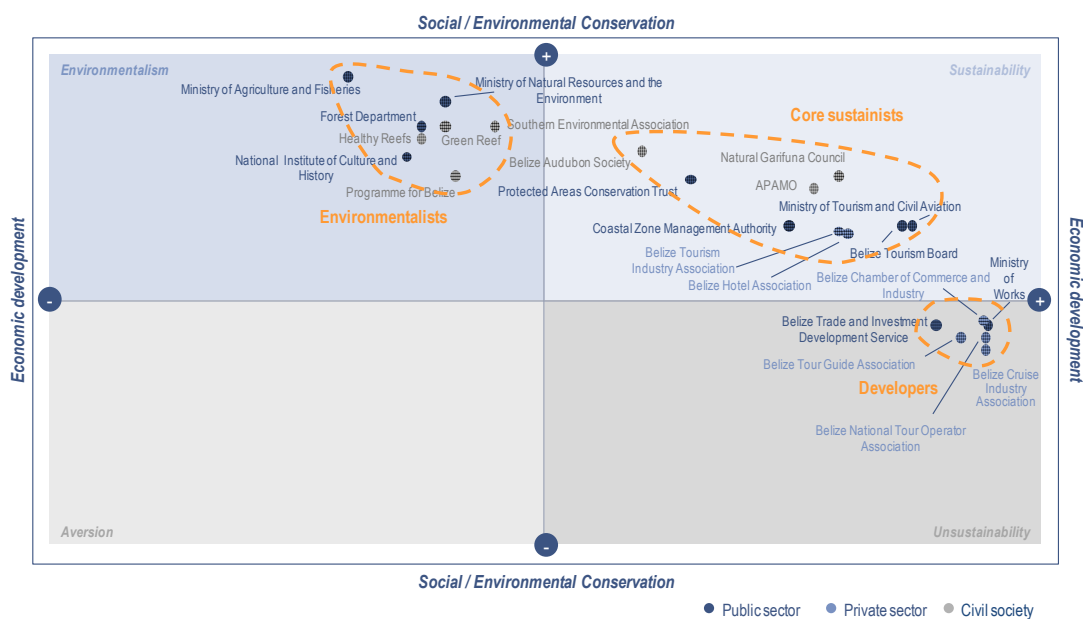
Social / Environmental Conservation

+

Environmentalism

Sustainability

Ministry of Agriculture and Fisheries

Ministry of Natural Resources and the Environment

Forest Department

Healthy Reefs

Green Reef

Southern Environmental Association

National Institute of Culture and History

Programme for Belize

Environmentalists

Belize Audubon Society

Core sustainists

Natural Garifuna Council

APAMO

Protected Areas Conservation Trust

Ministry of Tourism and Civil Aviation

Coastal Zone Management Authority

Belize Tourism Board

Belize Tourism Industry Association

Belize Hotel Association

Belize Chamber of Commerce and Industry

Ministry of Works

Economic development

-

+

Economic development

Belize Trade and Investment Development Service

Belize Tour Guide Association

Developers

Belize Cruise Industry Association

Belize National Tour Operator Association

Aversion

Unsustainability

-

Social / Environmental Conservation

Public sector Private sector Civil society